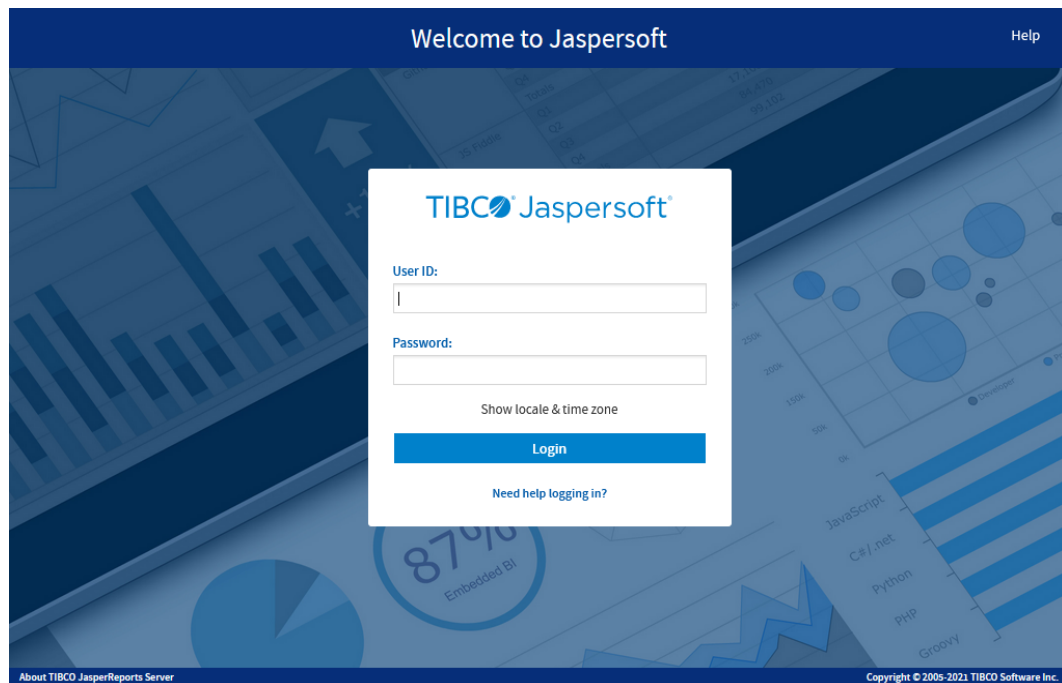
Welcome to Jaspersoft

Help

TIBCO Jaspersoft

User ID:

Password:

Show locale & time zone

Login

Need help logging in?

87%
Embedded BI

JavaScript
C#/.net
Python
PHP
Groovy

250k
200k
150k
50k
0k

Developer

About TIBCO JasperReports Server

Copyright © 2005-2021 TIBCO Software Inc.